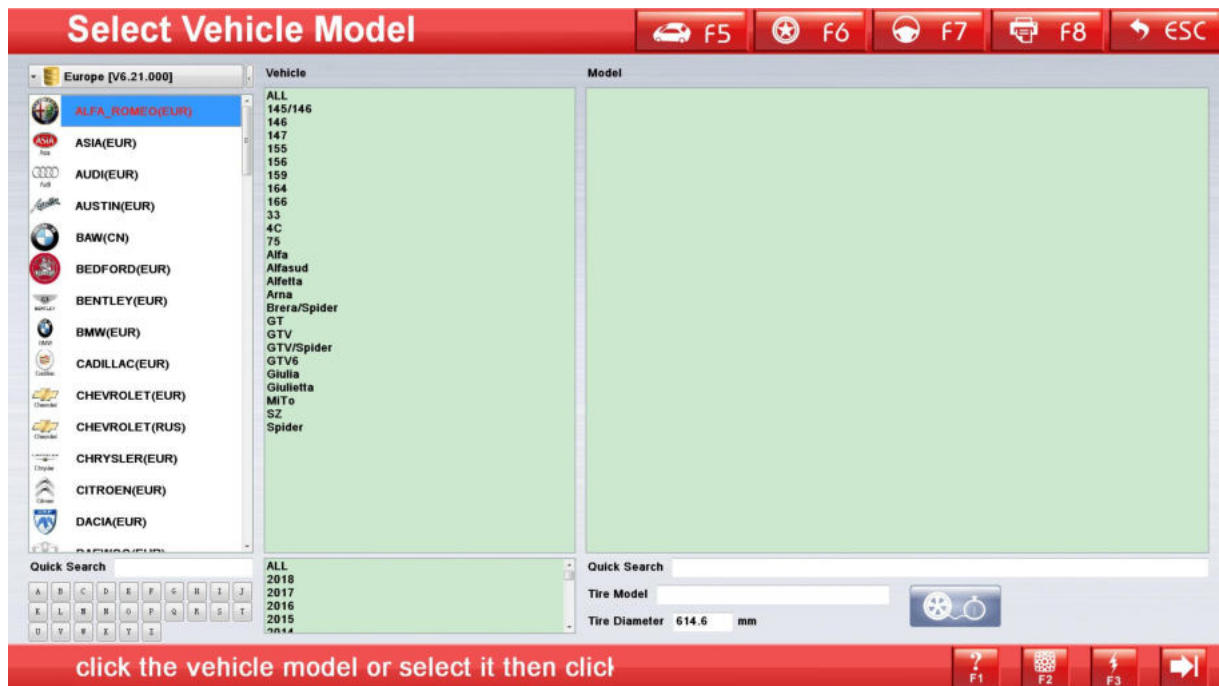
Select Vehicle Model

F5 F6 F7 F8 ESC

Europe [V6.21.000]

ALFA_ROMEO(EUR)
ASIA(EUR)
AUDI(EUR)
AUSTIN(EUR)
BAW(CN)
BEDFORD(EUR)
BENTLEY(EUR)
BMW(EUR)
CADILLAC(EUR)
CHEVROLET(EUR)
CHEVROLET(RUS)
CHRYSLER(EUR)
CITROEN(EUR)
DACIA(EUR)
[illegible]

Vehicle

ALL
145/146
146
147
155
156
159
164
166
33
4C
75
Alfa
Alfasud
Alfetta
Arna
Brera/Spider
GT
GTV
GTV/Spider
GTV6
Giulia
Giulietta
MiTo
SZ
Spider

Model

Quick Search

A B C D E F G H I J
K L M N O P Q R S T
U V W X Y Z

ALL
2018
2017
2016
2015
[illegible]

Quick Search

Tire Model

Tire Diameter 614.6 mm

click the vehicle model or select it then click

F1 F2 F3